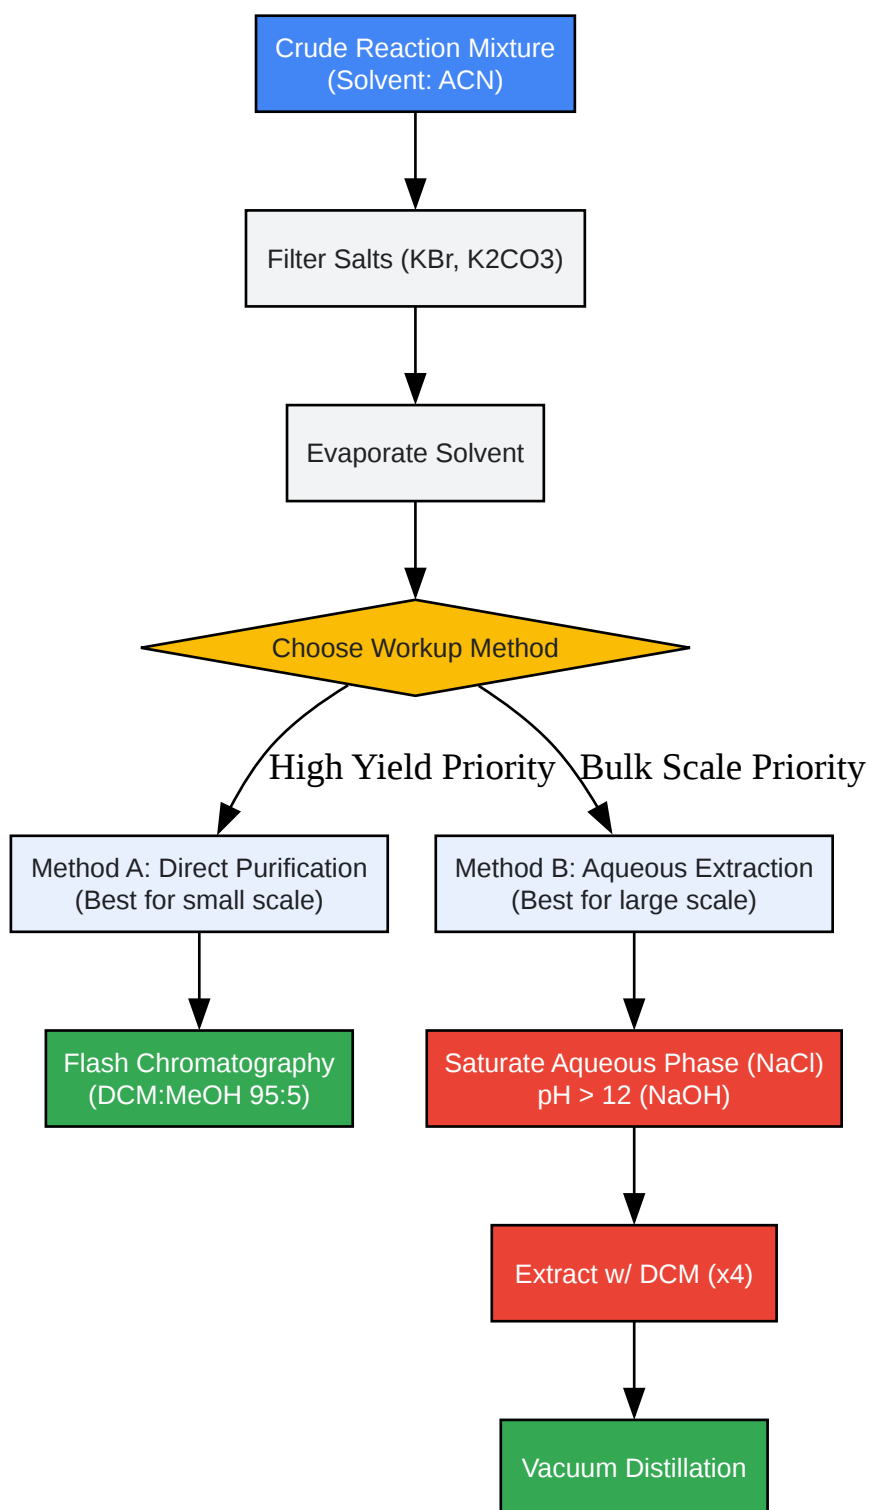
Crude Reaction Mixture
(Solvent: ACN)

Filter Salts (KBr, K2CO3)

Evaporate Solvent

Choose Workup Method

High Yield Priority

Bulk Scale Priority

Method A: Direct Purification
(Best for small scale)

Method B: Aqueous Extraction
(Best for large scale)

Flash Chromatography
(DCM:MeOH 95:5)

Saturate Aqueous Phase (NaCl)
pH > 12 (NaOH)

Extract w/ DCM (x4)

Vacuum Distillation